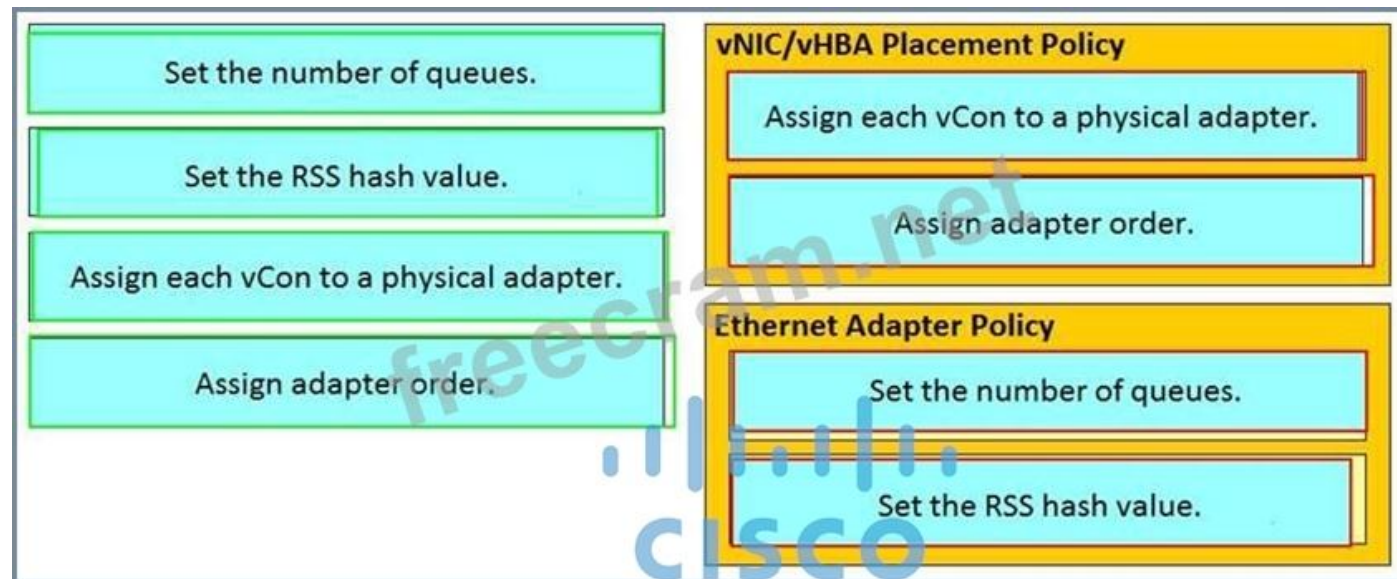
Set the number of queues.

Set the RSS hash value.

Assign each vCon to a physical adapter.

Assign adapter order.

vNIC/vHBA Placement Policy

Assign each vCon to a physical adapter.

Assign adapter order.

Ethernet Adapter Policy

Set the number of queues.

Set the RSS hash value.

freecram.net

CISCO